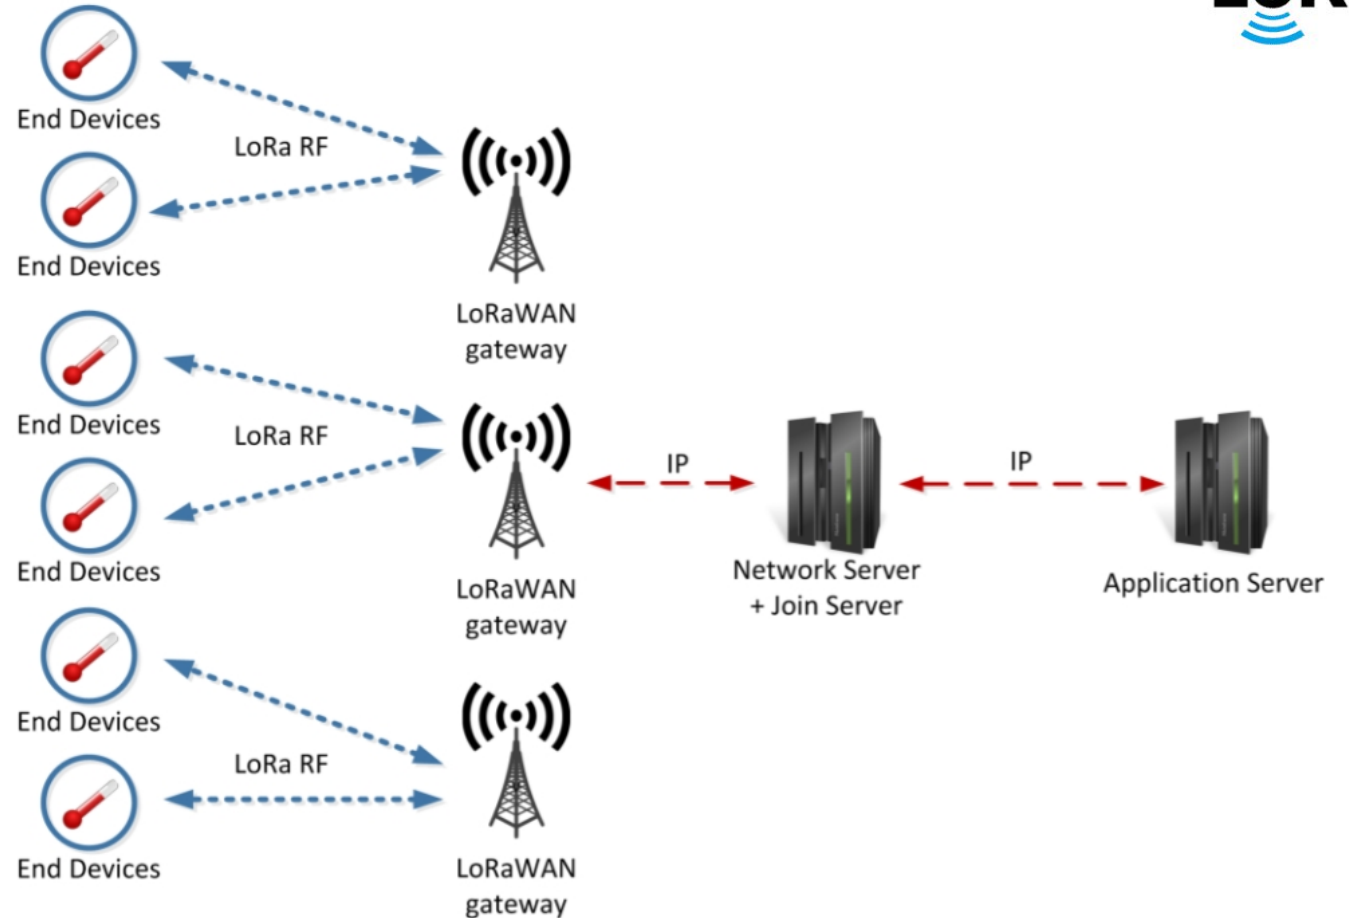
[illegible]

End Devices

LoRa RF

End Devices

LoRaWAN gateway

End Devices

LoRa RF

End Devices

LoRaWAN gateway

IP

Network Server + Join Server

IP

Application Server

End Devices

LoRa RF

End Devices

LoRaWAN gateway